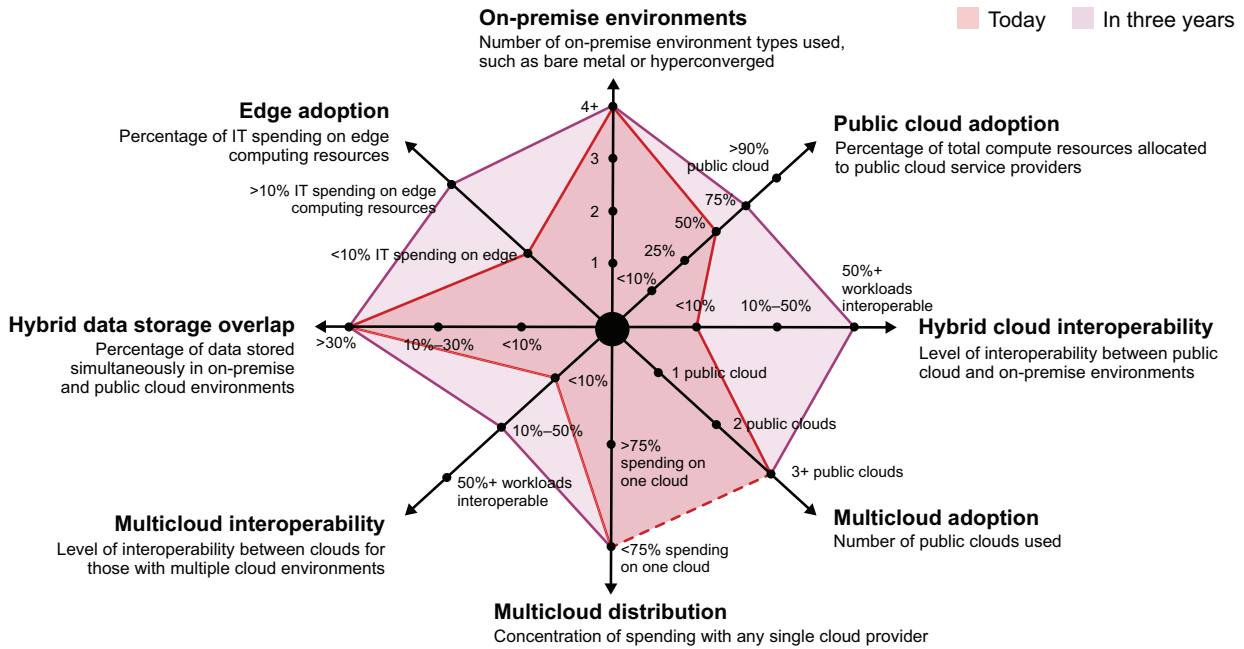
Today In three years

On-premise environments
Number of on-premise environment types used, such as bare metal or hyperconverged

4+
3
2
1

Public cloud adoption
Percentage of total compute resources allocated to public cloud service providers

>90% public cloud
75%
50%
25%
<10%

Edge adoption
Percentage of IT spending on edge computing resources

>10% IT spending on edge computing resources
<10% IT spending on edge

50%+ workloads interoperable
<10%
10%–50%

Hybrid cloud interoperability
Level of interoperability between public cloud and on-premise environments

Hybrid data storage overlap
Percentage of data stored simultaneously in on-premise and public cloud environments

>30%
10%–30%
<10%

1 public cloud
2 public clouds
3+ public clouds

<10%
10%–50%
50%+ workloads interoperable

>75% spending on one cloud
<75% spending on one cloud

Multicloud adoption
Number of public clouds used

Multicloud interoperability
Level of interoperability between clouds for those with multiple cloud environments

Multicloud distribution
Concentration of spending with any single cloud provider